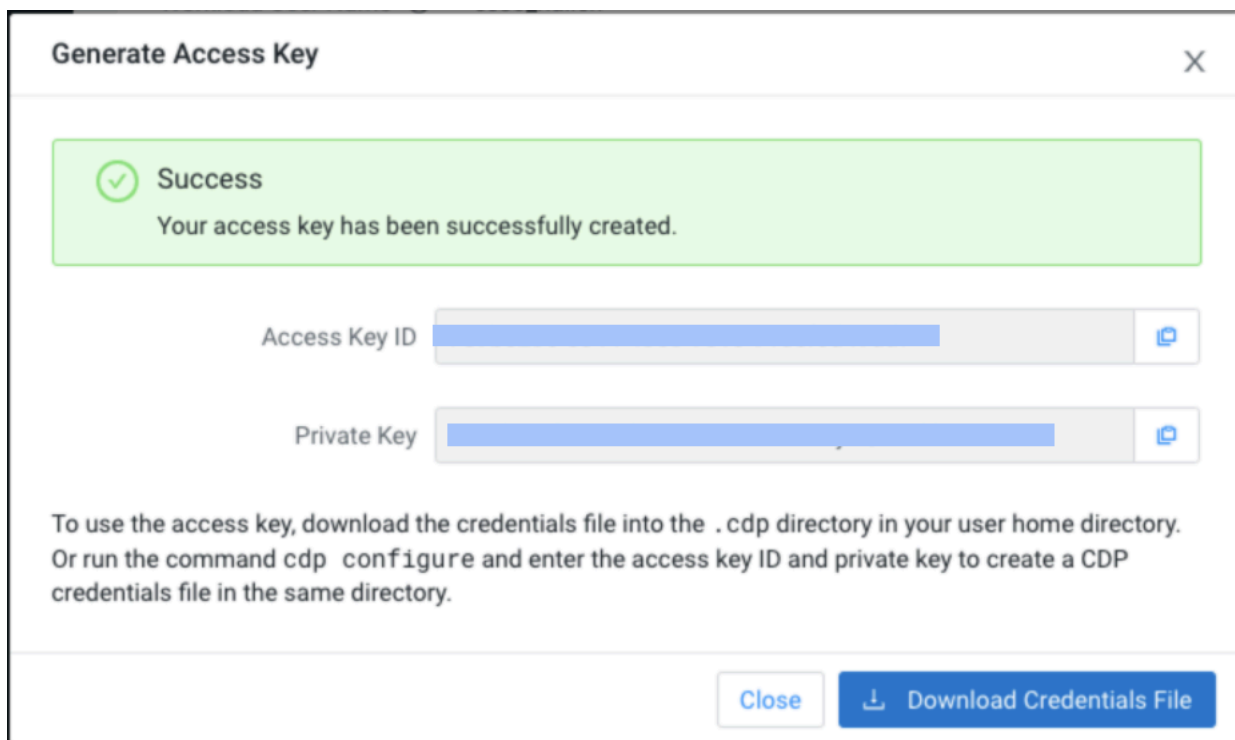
Generate Access Key

×

Success

Your access key has been successfully created.

Access Key ID

Private Key

To use the access key, download the credentials file into the .cdp directory in your user home directory. Or run the command cdp configure and enter the access key ID and private key to create a CDP credentials file in the same directory.

Close

Download Credentials File